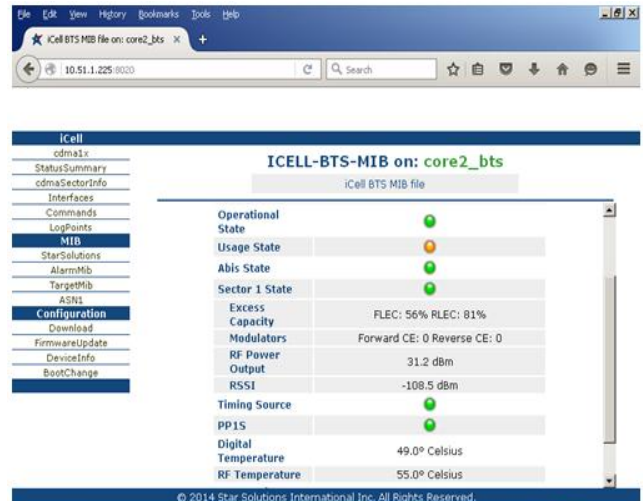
File Edit View History Bookmarks Tools Help

iCell BTS MIB file on: core2_bts ×

10.51.1.225:8020

Search

iCell
cdma1x
StatusSummary
cdmaSectorInfo
Interfaces
Commands
LogPoints
MIB
StarSolutions
AlarmMib
TargetMib
ASN1
Configuration
Download
FirmwareUpdate
DeviceInfo
BootChange

ICELL-BTS-MIB on: core2_bts

iCell BTS MIB file

| | |
|---|---|
| Operational State | |
| Usage State | |
| Abis State | |
| Sector 1 State | |
| Excess Capacity | FLEC: 56% RLEC: 81% |
| Modulators | Forward CE: 0 Reverse CE: 0 |
| RF Power Output | 31.2 dBm |
| RSSI | -108.5 dBm |
| Timing Source | |
| PP1S | |
| Digital Temperature | 49.0° Celsius |
| RF Temperature | 55.0° Celsius |

© 2014 Star Solutions International Inc. All Rights Reserved.